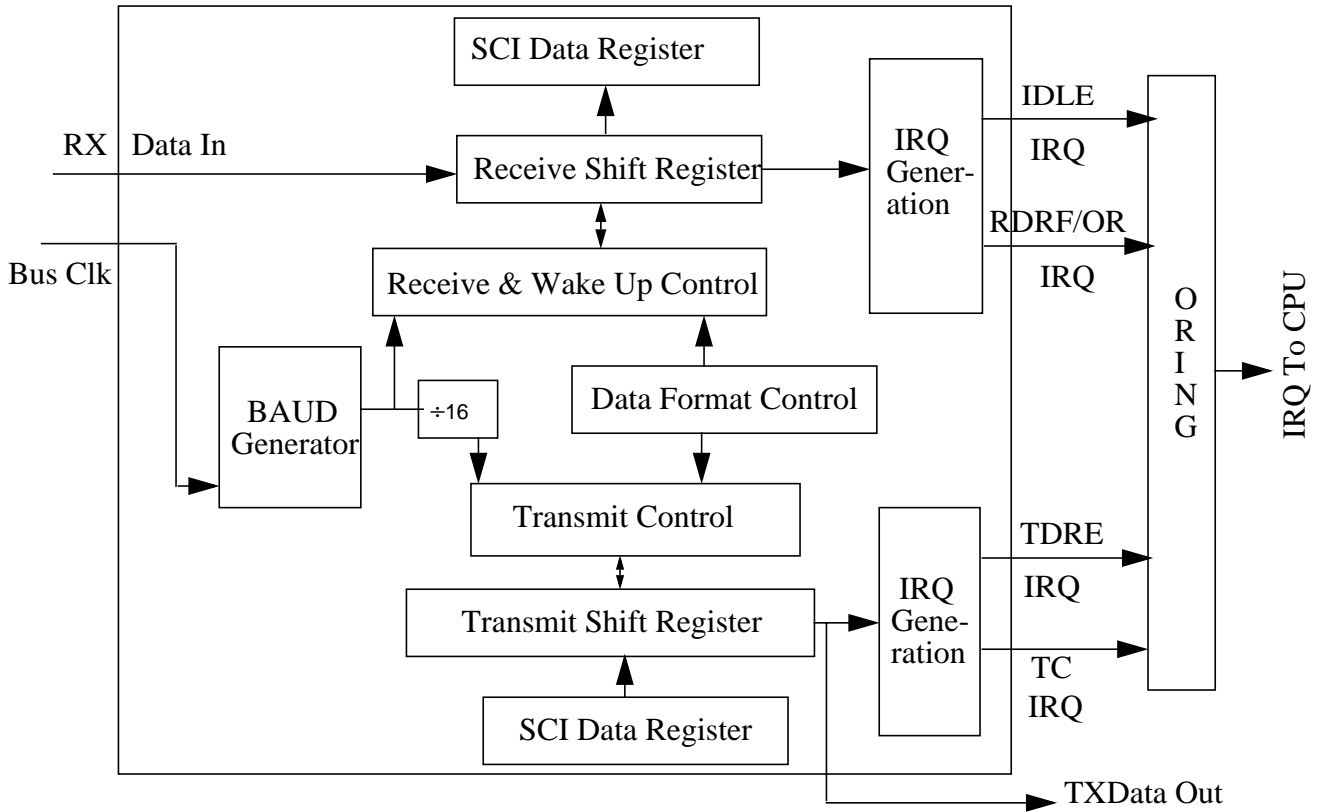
SCI Data Register

RX Data In

Receive Shift Register

IRQ Generation

IDLE IRQ

RDRF/OR IRQ

Bus Clk

Receive & Wake Up Control

O R I N G

IRQ To CPU

BAUD Generator

$\div 16$

Data Format Control

Transmit Control

TDRE IRQ

Transmit Shift Register

IRQ Generation

TC IRQ

SCI Data Register

TXData Out